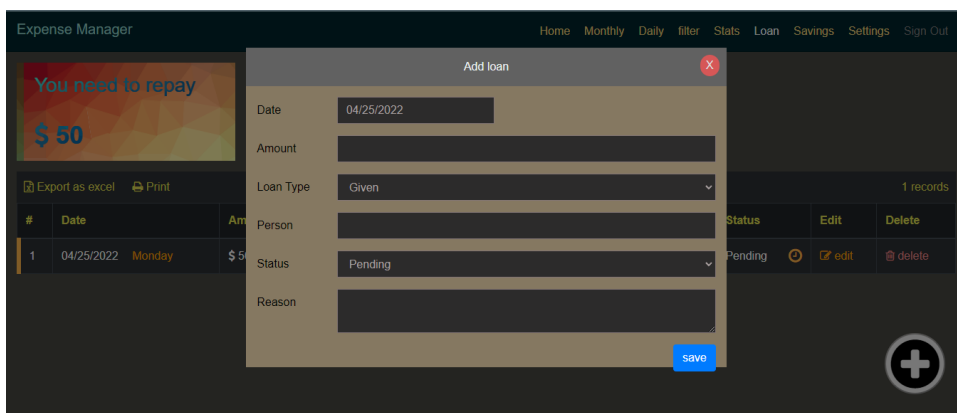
Expense Manager

Home Monthly Daily filter Stats Loan Savings Settings Sign Out

You need to repay

$ 50

Export as excel Print

1 records

| # | Date | Am | Status | Edit | Delete |
|---|---|---|---|---|---|
| 1 | 04/25/2022 Monday | $ 5 | Pending | edit | delete |

Add loan

X

Date 04/25/2022

Amount

Loan Type Given

Person

Status Pending

Reason

save